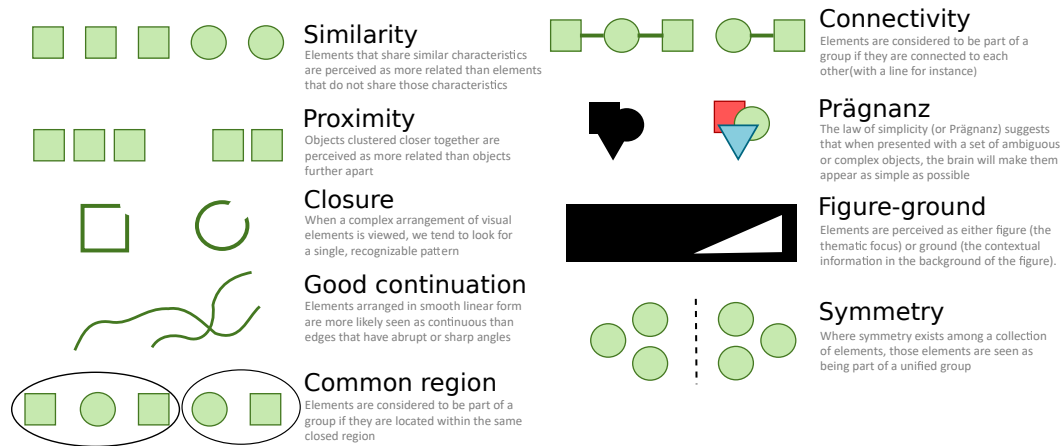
Similarity
Elements that share similar characteristics are perceived as more related than elements that do not share those characteristics

Proximity
Objects clustered closer together are perceived as more related than objects further apart

Closure
When a complex arrangement of visual elements is viewed, we tend to look for a single, recognizable pattern

Good continuation
Elements arranged in smooth linear form are more likely seen as continuous than edges that have abrupt or sharp angles

Common region
Elements are considered to be part of a group if they are located within the same closed region

Connectivity
Elements are considered to be part of a group if they are connected to each other(with a line for instance)

Prägnanz
The law of simplicity (or Prägnanz) suggests that when presented with a set of ambiguous or complex objects, the brain will make them appear as simple as possible

Figure-ground
Elements are perceived as either figure (the thematic focus) or ground (the contextual information in the background of the figure).

Symmetry
Where symmetry exists among a collection of elements, those elements are seen as being part of a unified group